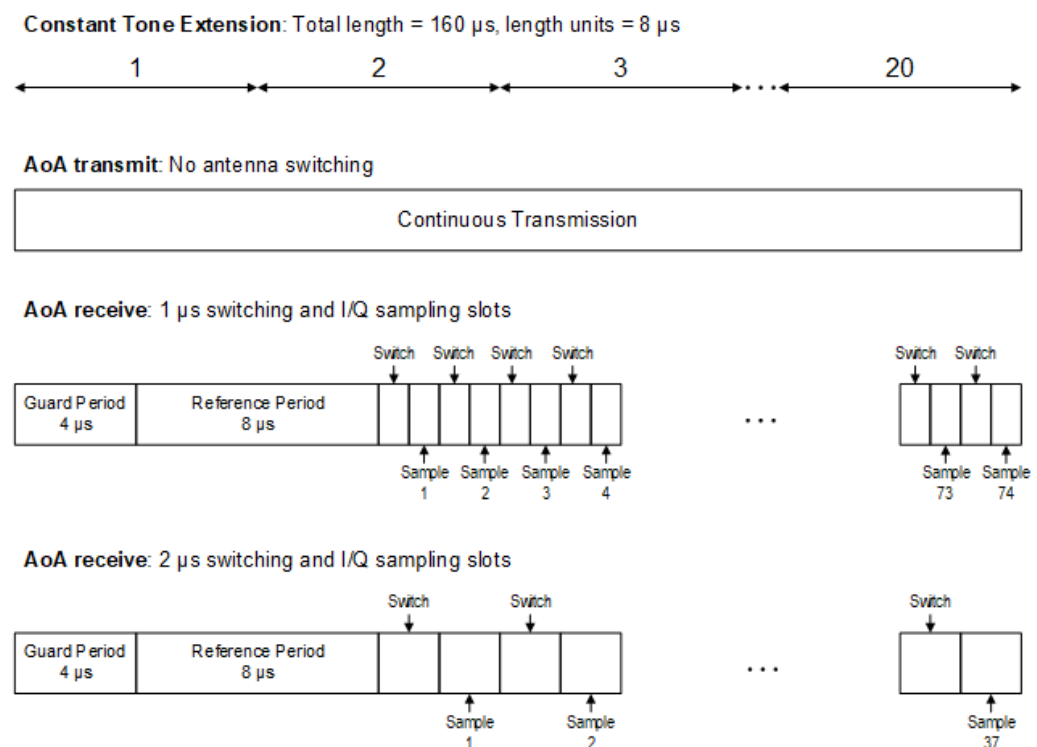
**Constant Tone Extension**: Total length = 160 µs, length units = 8 µs

1 2 3 ... 20

**AoA transmit**: No antenna switching

Continuous Transmission

**AoA receive**: 1 µs switching and I/Q sampling slots

Switch Switch Switch Switch Switch Switch

Guard Period 4 µs

Reference Period 8 µs

...

Sample 1 Sample 2 Sample 3 Sample 4 Sample 73 Sample 74

**AoA receive**: 2 µs switching and I/Q sampling slots

Switch Switch Switch

Guard Period 4 µs

Reference Period 8 µs

...

Sample 1 Sample 2 Sample 37